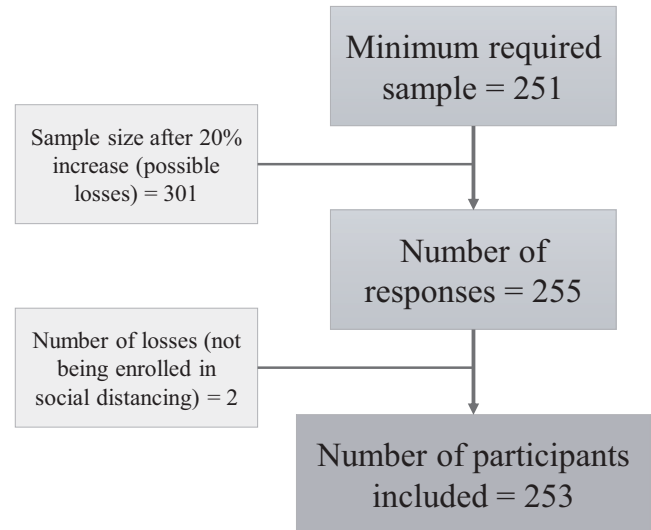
Minimum required sample = 251

Sample size after 20% increase (possible losses) = 301

Number of responses = 255

Number of losses (not being enrolled in social distancing) = 2

Number of participants included = 253